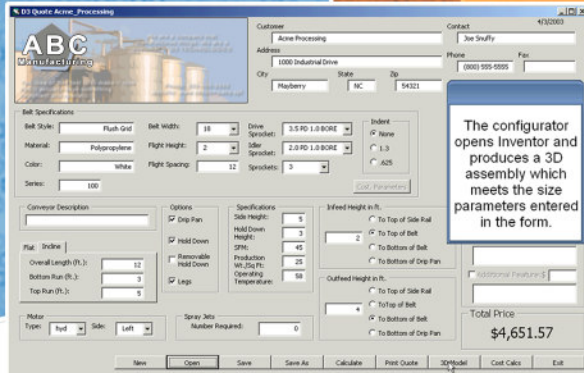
D3 Quote Acme_Processing

ABC Manufacturing

Customer
Acme Processing
Address
1000 Industrial Drive
City
Mayberry
State
NC
Zip
54321
Contact
Joe Snuffy
4/3/2003
Phone
(800) 555-5555
Fax

Belt Specifications
Belt Style: Flush Grid
Material: Polypropylene
Color: White
Series: 100
Belt Width: 18
Flight Height: 2
Flight Spacing: 12
Drive Sprocket: 3.5 PD 1.0 BORE
Idler Sprocket: 2.0 PD 1.0 BORE
Sprockets: 3
Indent
None
1.3
.625
Cal. Parameters

Conveyor Description

Flat Incline
Overall Length (ft.): 12
Bottom Run (ft.): 3
Top Run (ft.): 5

Options
Drip Pan
Hold Down
Removable Hold Down
Legs

Specifications
Side Height: 5
Hold Down Height: 3
SFM: 45
Production Wt./Sq.Ft: 25
Operating Temperature: 58

Infeed Height in ft.
2
To Top of Side Rail
To Top of Belt
To Bottom of Belt
To Bottom of Drip Pan

Outfeed Height in ft.
4
To Top of Side Rail
ToTop of Belt
To Bottom of Belt
To Bottom of Drip Pan

The configurator opens Inventor and produces a 3D assembly which meets the size parameters entered in the form.

Additional Feature $

Motor
Type: hyd
Side: Left

Spray Jets
Number Required: 0

Total Price
$4,651.57

New Open Save Save As Calculate Print Quote 3D Model Cost Calcs Exit